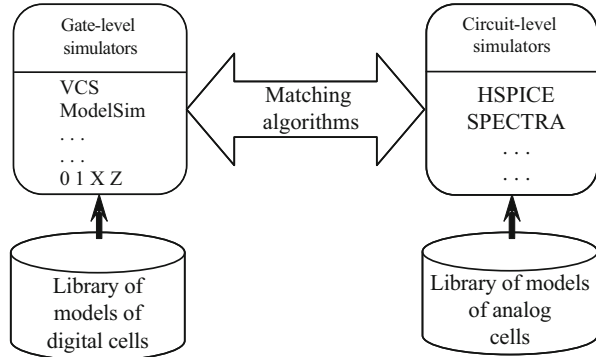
Gate-level simulators

VCS
ModelSim
. . .
. . .
0 1 X Z

Matching algorithms

Circuit-level simulators

HSPICE
SPECTRA
. . .
. . .

Library of models of digital cells

Library of models of analog cells